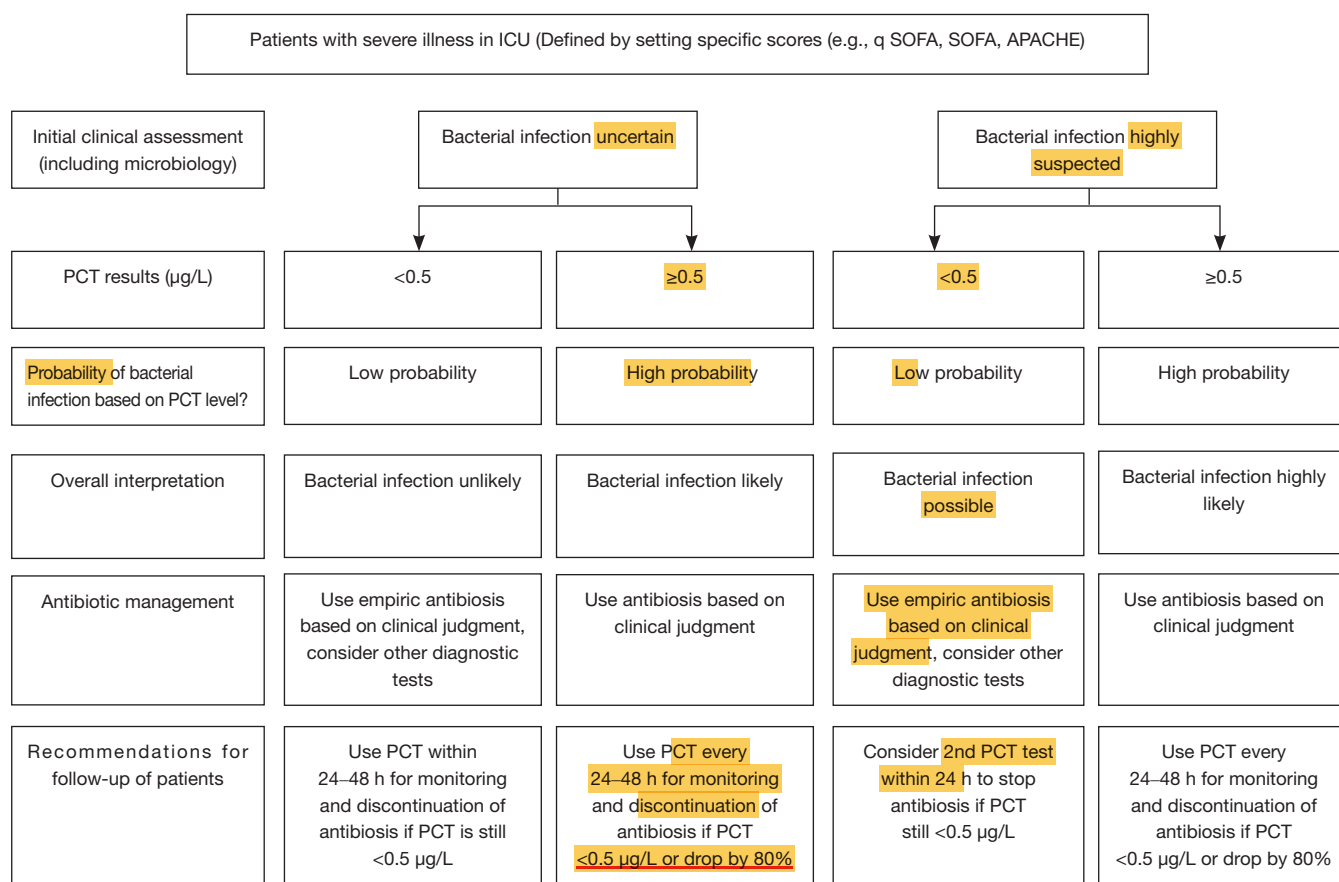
Patients with severe illness in ICU (Defined by setting specific scores (e.g., q SOFA, SOFA, APACHE)

| Initial clinical assessment (including microbiology) | Bacterial infection uncertain | | Bacterial infection highly suspected | |
|---|---|---|---|---|
| PCT results (μg/L) | <0.5 | ≥0.5 | <0.5 | ≥0.5 |
| Probability of bacterial infection based on PCT level? | Low probability | High probability | Low probability | High probability |
| Overall interpretation | Bacterial infection unlikely | Bacterial infection likely | Bacterial infection possible | Bacterial infection highly likely |
| Antibiotic management | Use empiric antibiosis based on clinical judgment, consider other diagnostic tests | Use antibiosis based on clinical judgment | Use empiric antibiosis based on clinical judgment, consider other diagnostic tests | Use antibiosis based on clinical judgment |
| Recommendations for follow-up of patients | Use PCT within 24–48 h for monitoring and discontinuation of antibiosis if PCT is still <0.5 μg/L | Use PCT every 24–48 h for monitoring and discontinuation of antibiosis if PCT <0.5 μg/L or drop by 80% | Consider 2nd PCT test within 24 h to stop antibiosis if PCT still <0.5 μg/L | Use PCT every 24–48 h for monitoring and discontinuation of antibiosis if PCT <0.5 μg/L or drop by 80% |